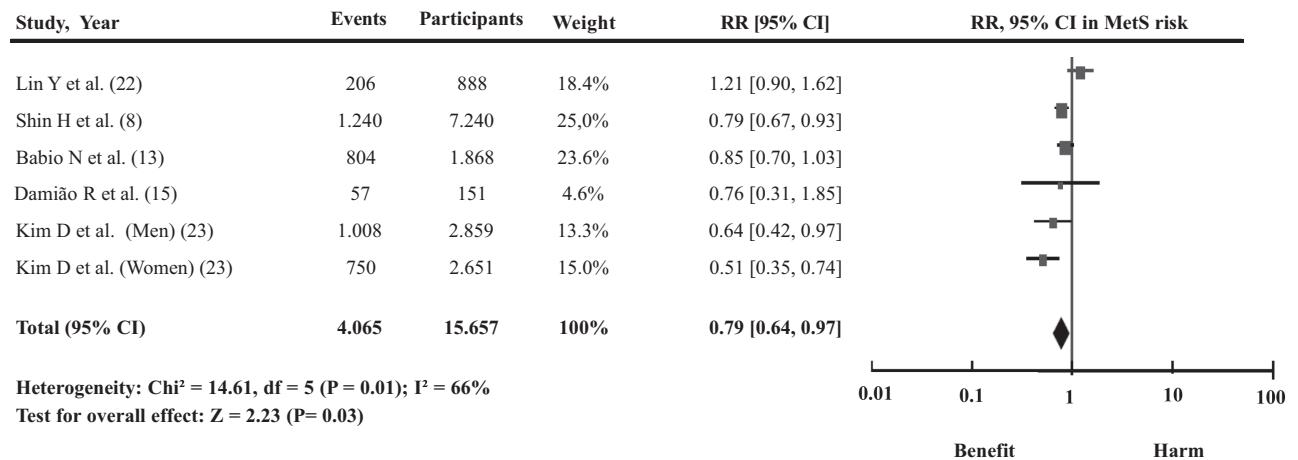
| Study, Year | Events | Participants | Weight | RR [95% CI] | RR, 95% CI in MetS risk |
|---|---|---|---|---|---|
| Lin Y et al. (22) | 206 | 888 | 18.4% | 1.21 [0.90, 1.62] | |
| Shin H et al. (8) | 1.240 | 7.240 | 25,0% | 0.79 [0.67, 0.93] | |
| Babio N et al. (13) | 804 | 1.868 | 23.6% | 0.85 [0.70, 1.03] | |
| Damião R et al. (15) | 57 | 151 | 4.6% | 0.76 [0.31, 1.85] | |
| Kim D et al. (Men) (23) | 1.008 | 2.859 | 13.3% | 0.64 [0.42, 0.97] | |
| Kim D et al. (Women) (23) | 750 | 2.651 | 15.0% | 0.51 [0.35, 0.74] | |
| **Total (95% CI)** | **4.065** | **15.657** | **100%** | **0.79 [0.64, 0.97]** | |

**Heterogeneity: Chi² = 14.61, df = 5 (P = 0.01); I² = 66%**
**Test for overall effect: Z = 2.23 (P= 0.03)**

0.01 0.1 1 10 100

Benefit Harm